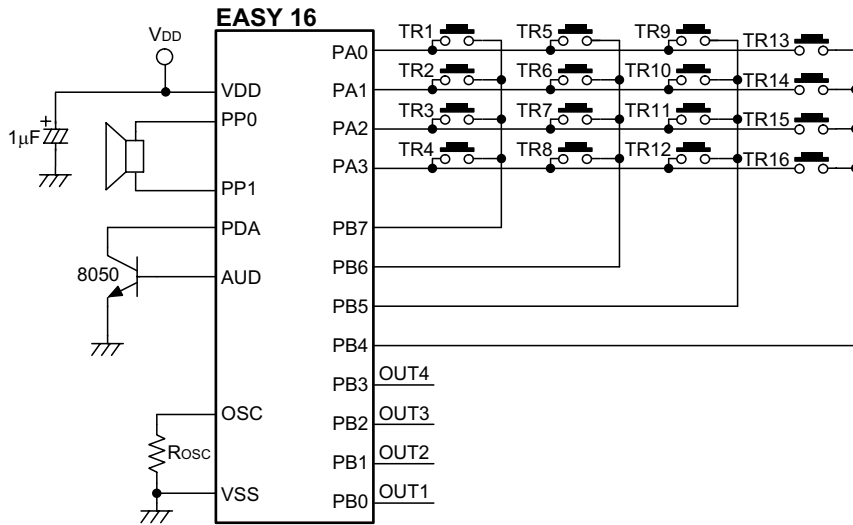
EASY 16

VDD

1μF

+

VDD

PP0

PP1

PDA

8050

AUD

OSC

ROSC

VSS

PA0

PA1

PA2

PA3

PB7

PB6

PB5

PB4

PB3

PB2

PB1

PB0

OUT4

OUT3

OUT2

OUT1

TR1

TR5

TR9

TR13

TR2

TR6

TR10

TR14

TR3

TR7

TR11

TR15

TR4

TR8

TR12

TR16